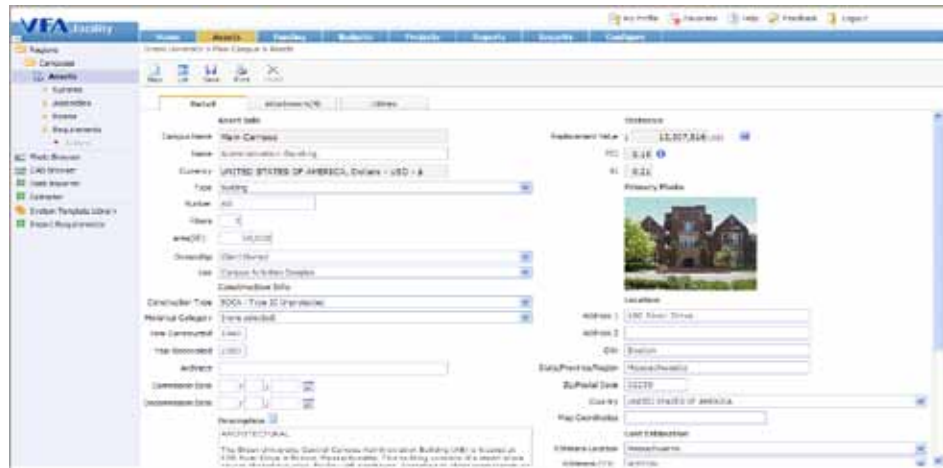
VFA.facility

My Profile | Favorites | Help | Feedback | Logout

Home | Assets | Funding | Budgets | Projects | Reports | Security | Configure

Regions
Campuses
Assets
Systems
Assemblies
Rooms
Requirements
Photo Browser
CAD Browser
Cost Inquiries
Calendar
System Template Library
Project Requirements

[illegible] University > Main Campus > Assets

New | List | Save | Print | Close

Details | Attachments(0) | Utilities

Asset Info
Campus Name: Main Campus
Name: Administration Building
Currency: UNITED STATES OF AMERICA, Dollars - USD - $
Type: Building
Number: A01
Floors: 4
Area(SF): 18,000
Ownership: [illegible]
Use: Campus Activities Complex

Construction Info
Construction Type: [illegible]
Historical Category: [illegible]
Year Constructed: 1960
Year Renovated: 1980
Architect:
Commission Date:
Decommission Date:

Description
ARCHITECTURAL

The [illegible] University Central Campus Administration Building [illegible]

Statistics
Replacement Value: $ 13,337,518 USD
FCI: 0.16
RI: 0.21

Primary Photo

Location
Address 1: 100 River Drive
Address 2:
City: Boston
State/Province/Region: Massachusetts
Zip/Postal Code: 02139
Country: UNITED STATES OF AMERICA
Map Coordinates:

Cost Calibration
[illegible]: Massachusetts
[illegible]: BOSTON